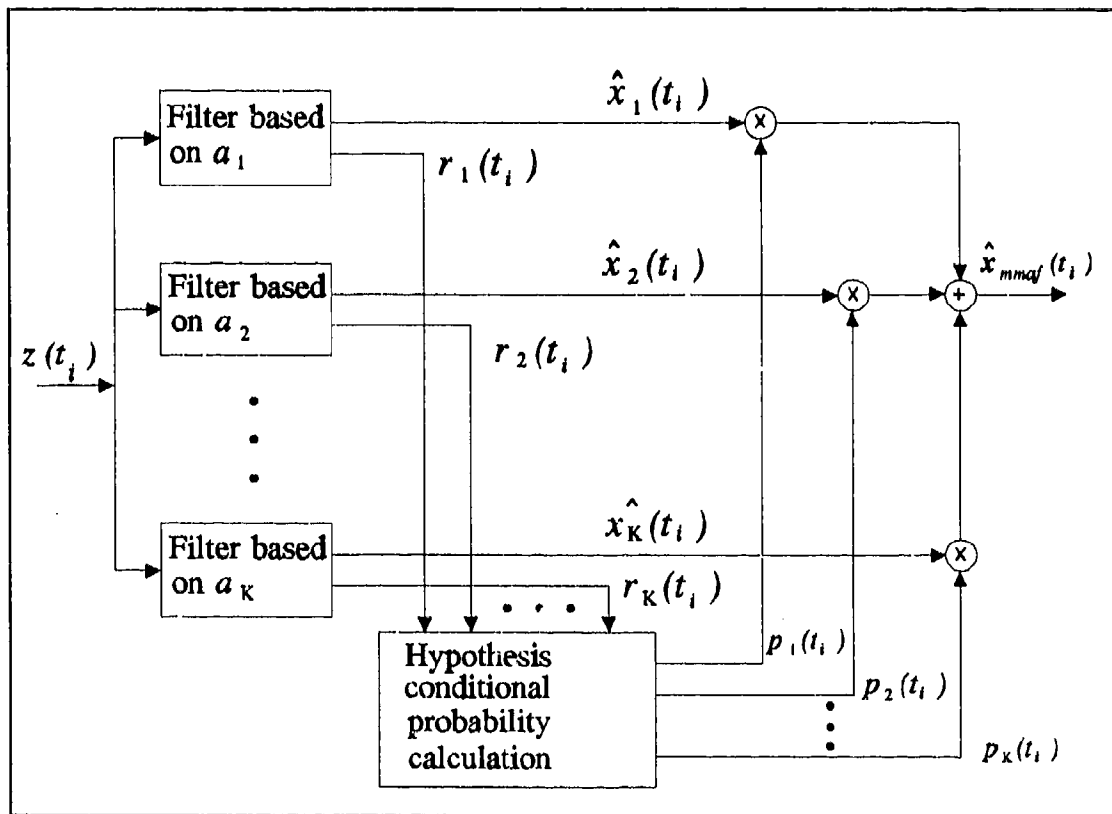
Filter based on $a_1$

$\hat{x}_1(t_i)$

$r_1(t_i)$

Filter based on $a_2$

$\hat{x}_2(t_i)$

$r_2(t_i)$

$z(t_i)$

$\hat{x}_{mmaf}(t_i)$

Filter based on $a_K$

$\hat{x}_K(t_i)$

$r_K(t_i)$

Hypothesis conditional probability calculation

$p_1(t_i)$

$p_2(t_i)$

$p_K(t_i)$

×

×

×

+